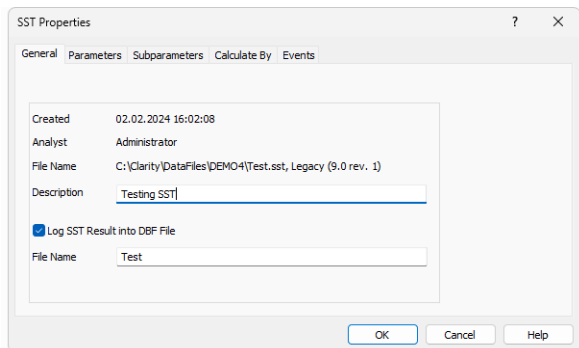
SST Properties

?

General | Parameters | Subparameters | Calculate By | Events

Created 02.02.2024 16:02:08

Analyst Administrator

File Name C:\Clarity\DataFiles\DEMO4\Test.sst, Legacy (9.0 rev. 1)

Description Testing SST

Log SST Result into DBF File

File Name Test

OK | Cancel | Help